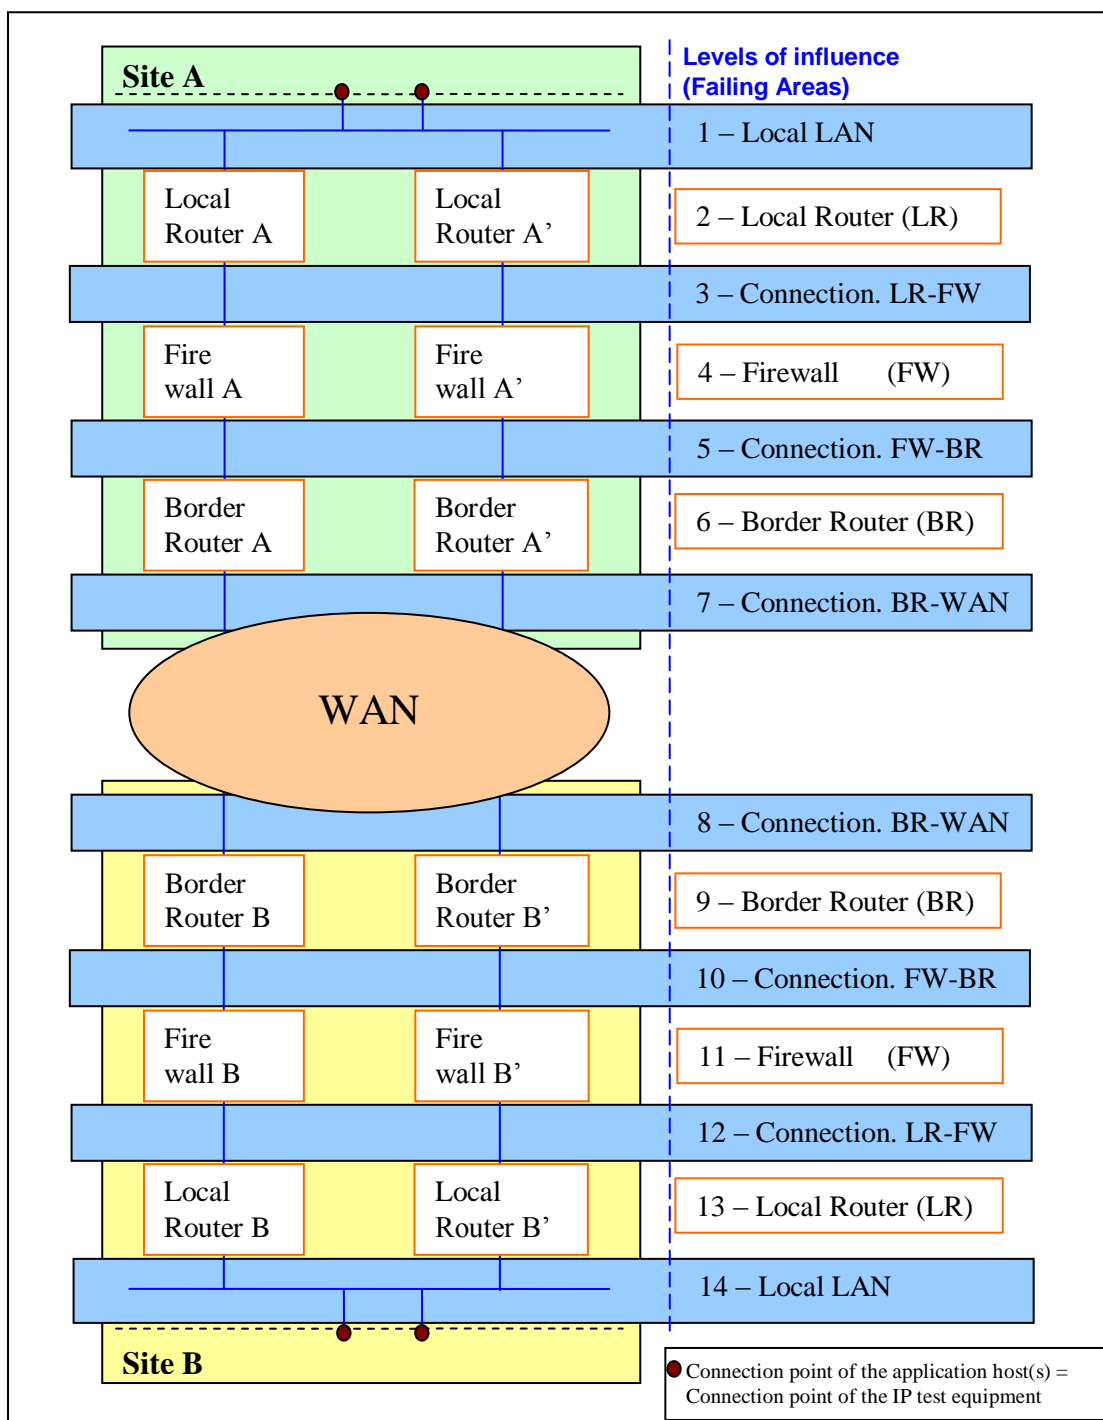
Site A

Levels of influence (Failing Areas)

1 – Local LAN

Local Router A

Local Router A'

2 – Local Router (LR)

3 – Connection. LR-FW

Fire wall A

Fire wall A'

4 – Firewall (FW)

5 – Connection. FW-BR

Border Router A

Border Router A'

6 – Border Router (BR)

7 – Connection. BR-WAN

WAN

8 – Connection. BR-WAN

Border Router B

Border Router B'

9 – Border Router (BR)

10 – Connection. FW-BR

Fire wall B

Fire wall B'

11 – Firewall (FW)

12 – Connection. LR-FW

Local Router B

Local Router B'

13 – Local Router (LR)

14 – Local LAN

Site B

Connection point of the application host(s) = Connection point of the IP test equipment